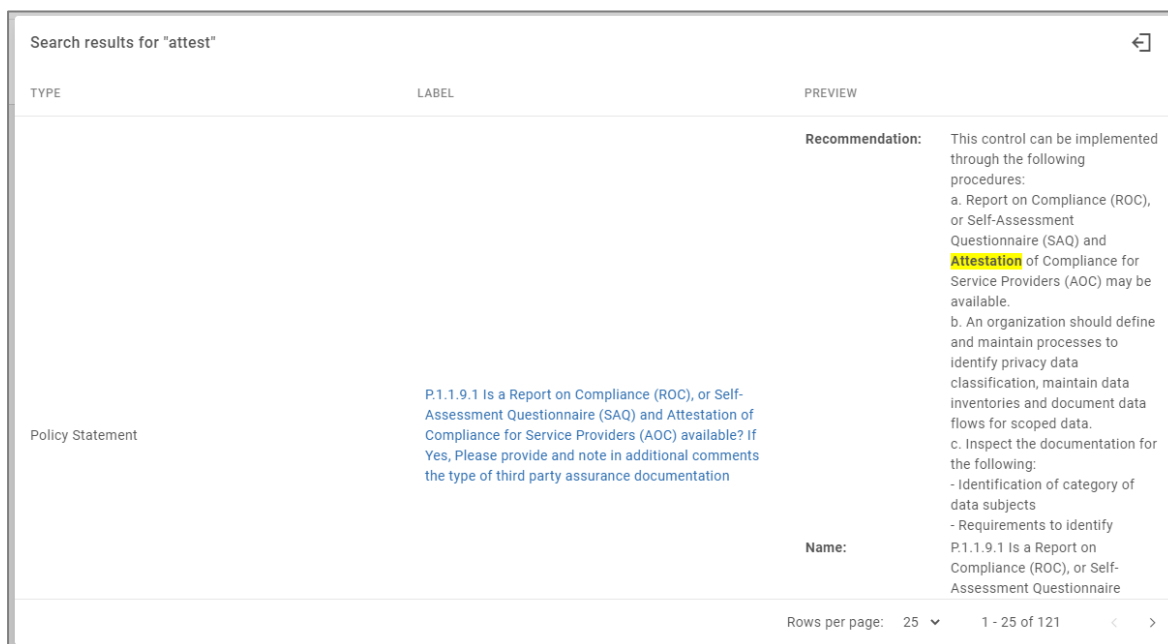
Search results for "attest"

| TYPE | LABEL | PREVIEW | |
|---|---|---|---|
| Policy Statement | P.1.1.9.1 Is a Report on Compliance (ROC), or Self-Assessment Questionnaire (SAQ) and Attestation of Compliance for Service Providers (AOC) available? If Yes, Please provide and note in additional comments the type of third party assurance documentation | Recommendation: | This control can be implemented through the following procedures: a. Report on Compliance (ROC), or Self-Assessment Questionnaire (SAQ) and Attestation of Compliance for Service Providers (AOC) may be available. b. An organization should define and maintain processes to identify privacy data classification, maintain data inventories and document data flows for scoped data. c. Inspect the documentation for the following: - Identification of category of data subjects - Requirements to identify |
| | | Name: | P.1.1.9.1 Is a Report on Compliance (ROC), or Self-Assessment Questionnaire |

Rows per page: 25 1 - 25 of 121